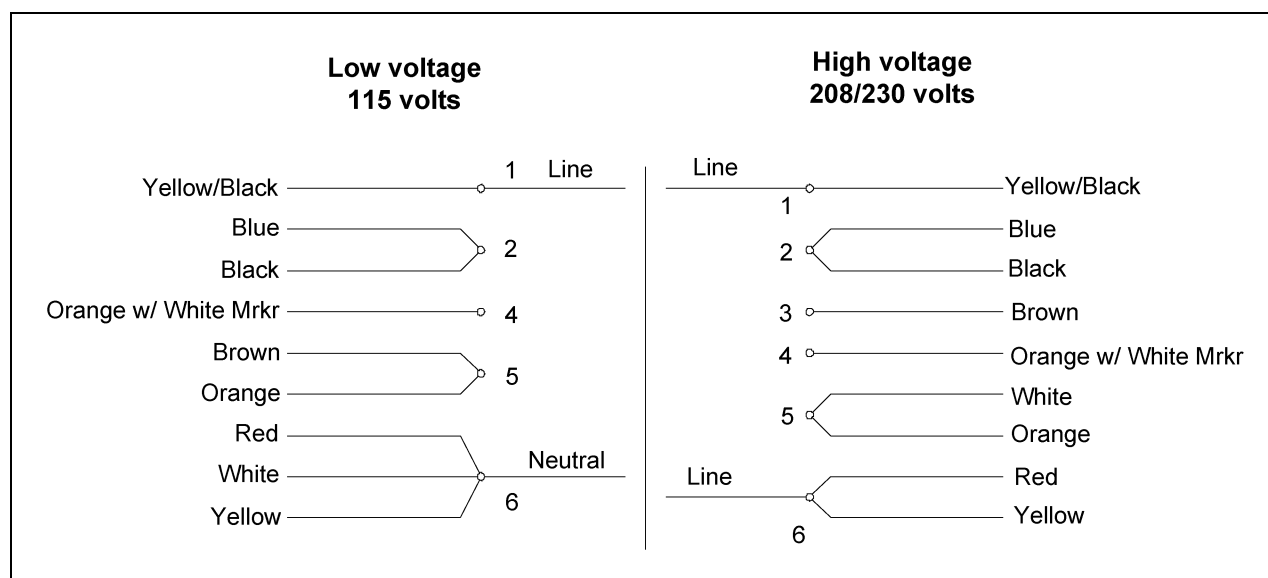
Low voltage
115 volts

Yellow/Black
1 Line
Blue
Black
2
Orange w/ White Mrkr
4
Brown
Orange
5
Red
White
Yellow
Neutral
6

High voltage
208/230 volts

Line
1
Yellow/Black
2
Blue
Black
3
Brown
4
Orange w/ White Mrkr
5
White
Orange
Line
6
Red
Yellow